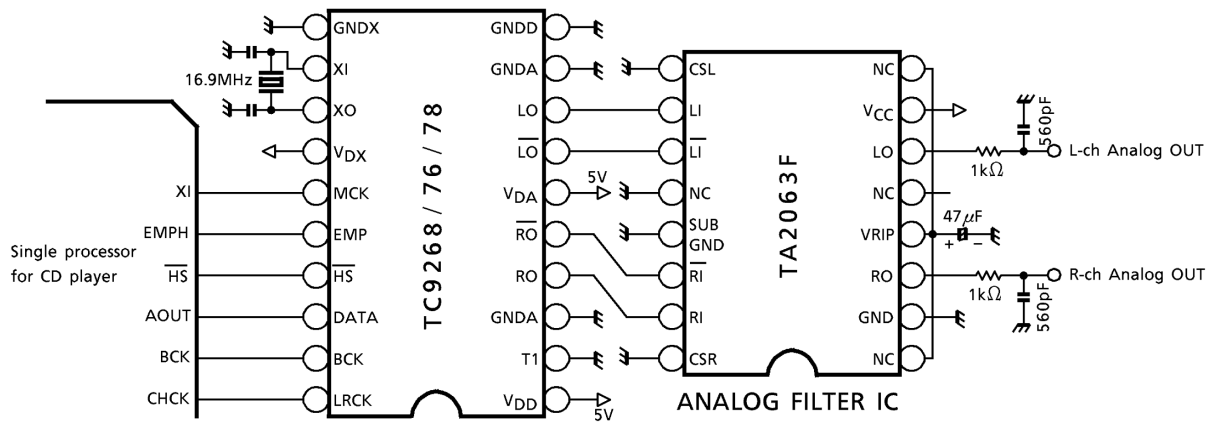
16.9MHz

GNDX
XI
XO
$V_{DX}$
MCK
EMP
$\overline{HS}$
DATA
BCK
LRCK

TC9268 / 76 / 78

GNDD
GNDA
LO
$\overline{LO}$
$V_{DA}$
$\overline{RO}$
RO
GNDA
T1
$V_{DD}$

5V
5V

XI
EMPH
$\overline{HS}$
AOUT
BCK
CHCK

Single processor for CD player

CSL
LI
$\overline{LI}$
NC
SUB GND
$\overline{RI}$
RI
CSR

TA2063F

NC
$V_{CC}$
LO
NC
VRIP
RO
GND
NC

ANALOG FILTER IC

560pF
1k$\Omega$
L-ch Analog OUT
47$\mu$F
+
−
1k$\Omega$
R-ch Analog OUT
560pF